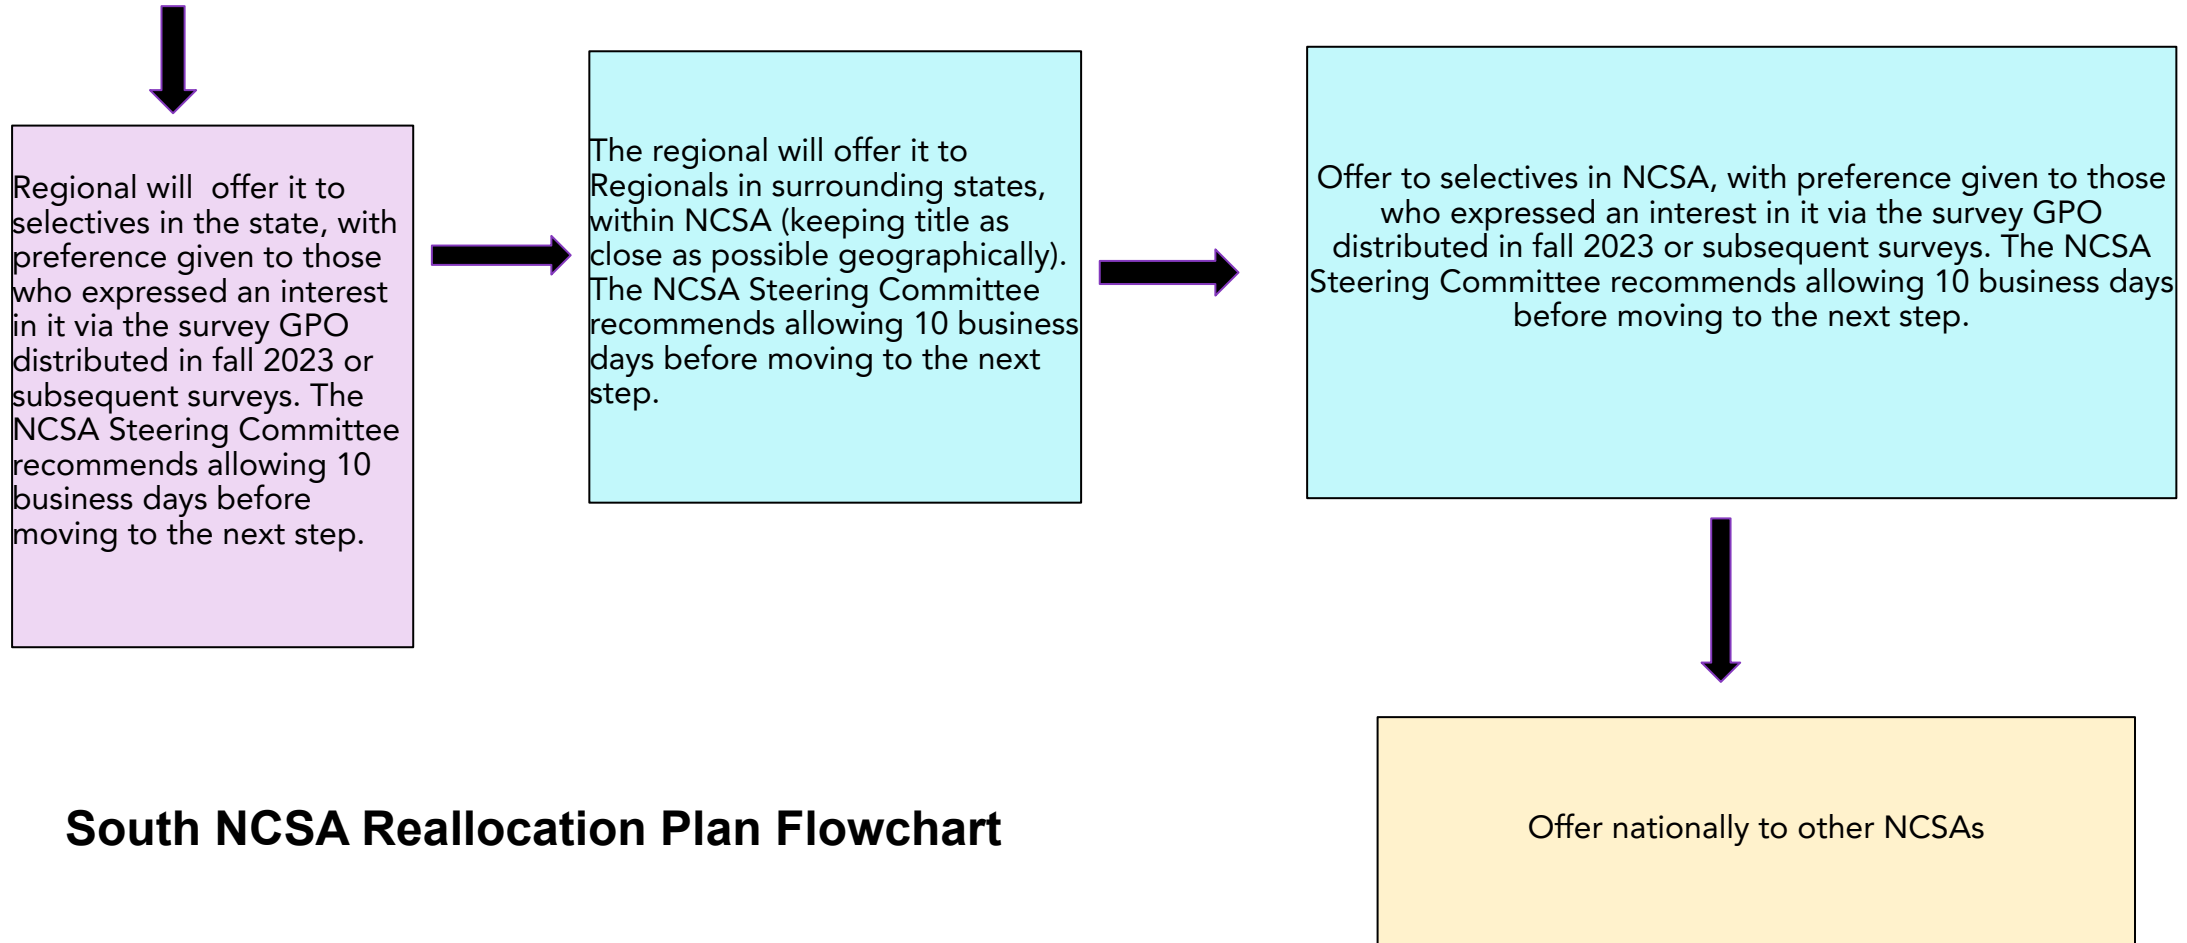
Regional will offer it to selectives in the state, with preference given to those who expressed an interest in it via the survey GPO distributed in fall 2023 or subsequent surveys. The NCSA Steering Committee recommends allowing 10 business days before moving to the next step.

The regional will offer it to Regionals in surrounding states, within NCSA (keeping title as close as possible geographically). The NCSA Steering Committee recommends allowing 10 business days before moving to the next step.

Offer to selectives in NCSA, with preference given to those who expressed an interest in it via the survey GPO distributed in fall 2023 or subsequent surveys. The NCSA Steering Committee recommends allowing 10 business days before moving to the next step.

Offer nationally to other NCSAs

South NCSA Reallocation Plan Flowchart